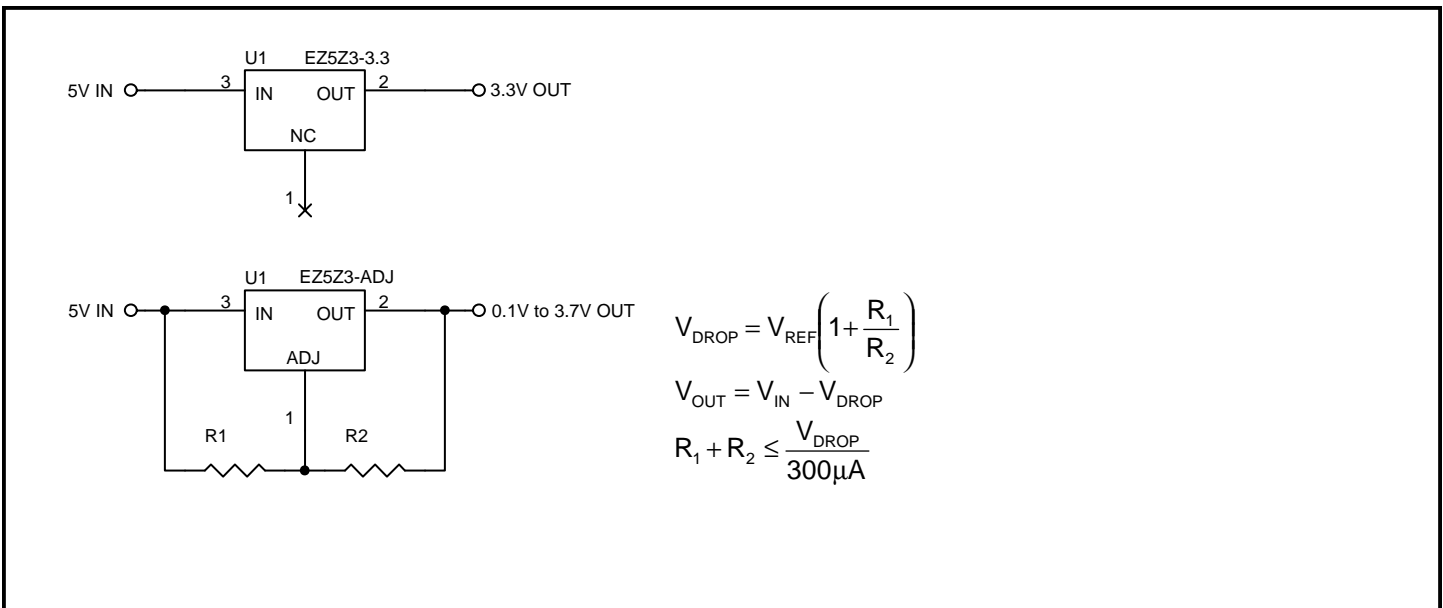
U1 EZ5Z3-3.3

5V IN

3

IN

OUT

2

3.3V OUT

NC

1

U1 EZ5Z3-ADJ

5V IN

3

IN

OUT

2

0.1V to 3.7V OUT

ADJ

1

R1

R2

$V_{DROP} = V_{REF}\left(1+\frac{R_1}{R_2}\right)$

$V_{OUT} = V_{IN} - V_{DROP}$

$R_1 + R_2 \leq \frac{V_{DROP}}{300\mu A}$